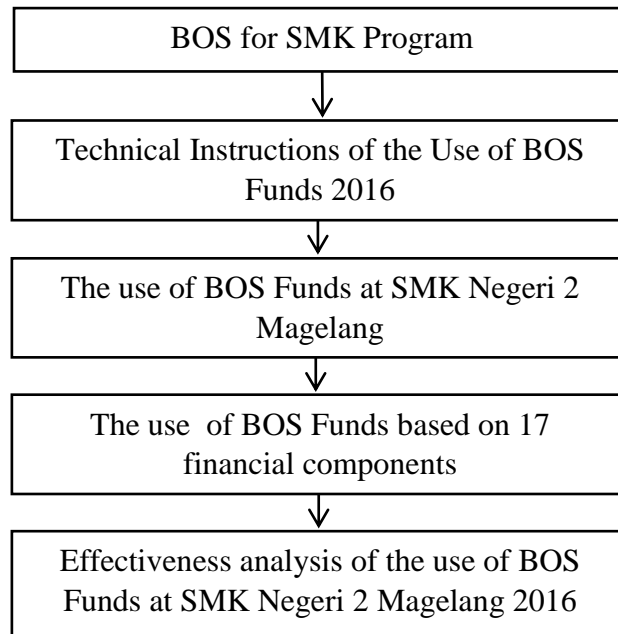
BOS for SMK Program

Technical Instructions of the Use of BOS Funds 2016

The use of BOS Funds at SMK Negeri 2 Magelang

The use of BOS Funds based on 17 financial components

Effectiveness analysis of the use of BOS Funds at SMK Negeri 2 Magelang 2016